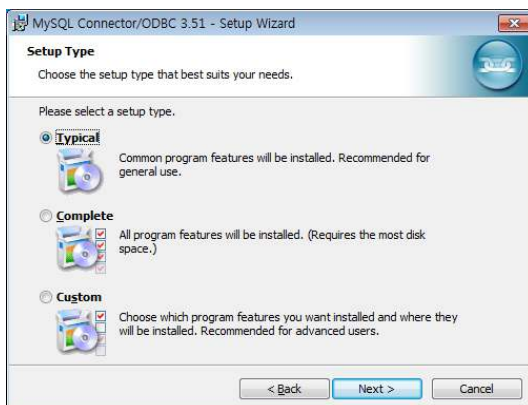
MySQL Connector/ODBC 3.51 - Setup Wizard

Setup Type

Choose the setup type that best suits your needs.

Please select a setup type.

Typical

Common program features will be installed. Recommended for general use.

Complete

All program features will be installed. (Requires the most disk space.)

Custom

Choose which program features you want installed and where they will be installed. Recommended for advanced users.

< Back Next > Cancel